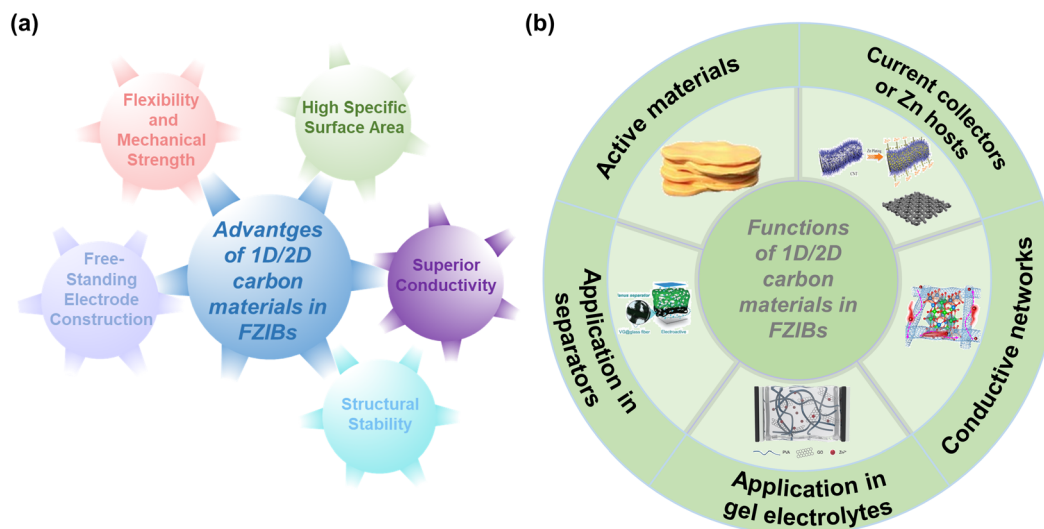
(a)

Flexibility and Mechanical Strength

High Specific Surface Area

Free-Standing Electrode Construction

Advantges of 1D/2D carbon materials in FZIBs

Superior Conductivity

Structural Stability

(b)

Active materials

Current collectors or Zn hosts

CNT

Zn Plating

Functions of 1D/2D carbon materials in FZIBs

Application in separators

Janus separator

VG@glass fiber

Electrolyte

Conductive networks

Application in gel electrolytes

PVA

GO

$Zn^{2+}$